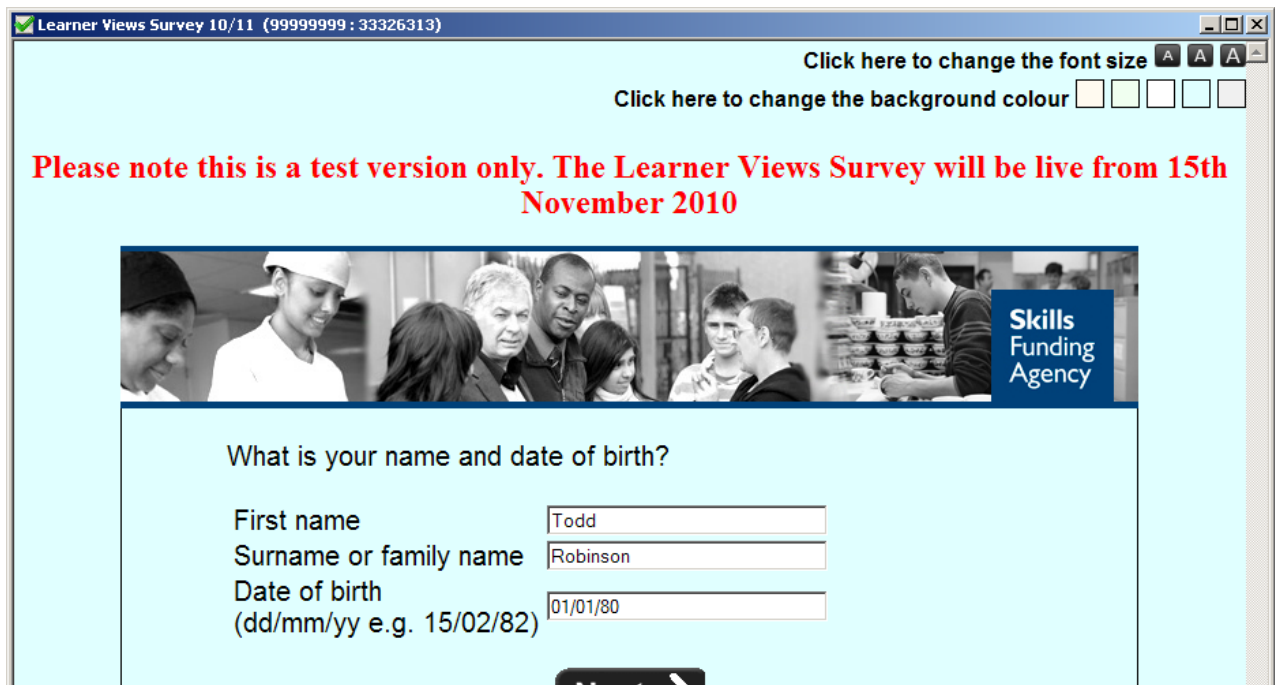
Learner Views Survey 10/11 (99999999 : 33326313)

Click here to change the font size A A A

Click here to change the background colour

Please note this is a test version only. The Learner Views Survey will be live from 15th November 2010

Skills Funding Agency

What is your name and date of birth?

| | |
|---|---|
| First name | Todd |
| Surname or family name | Robinson |
| Date of birth (dd/mm/yy e.g. 15/02/82) | 01/01/80 |

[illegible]